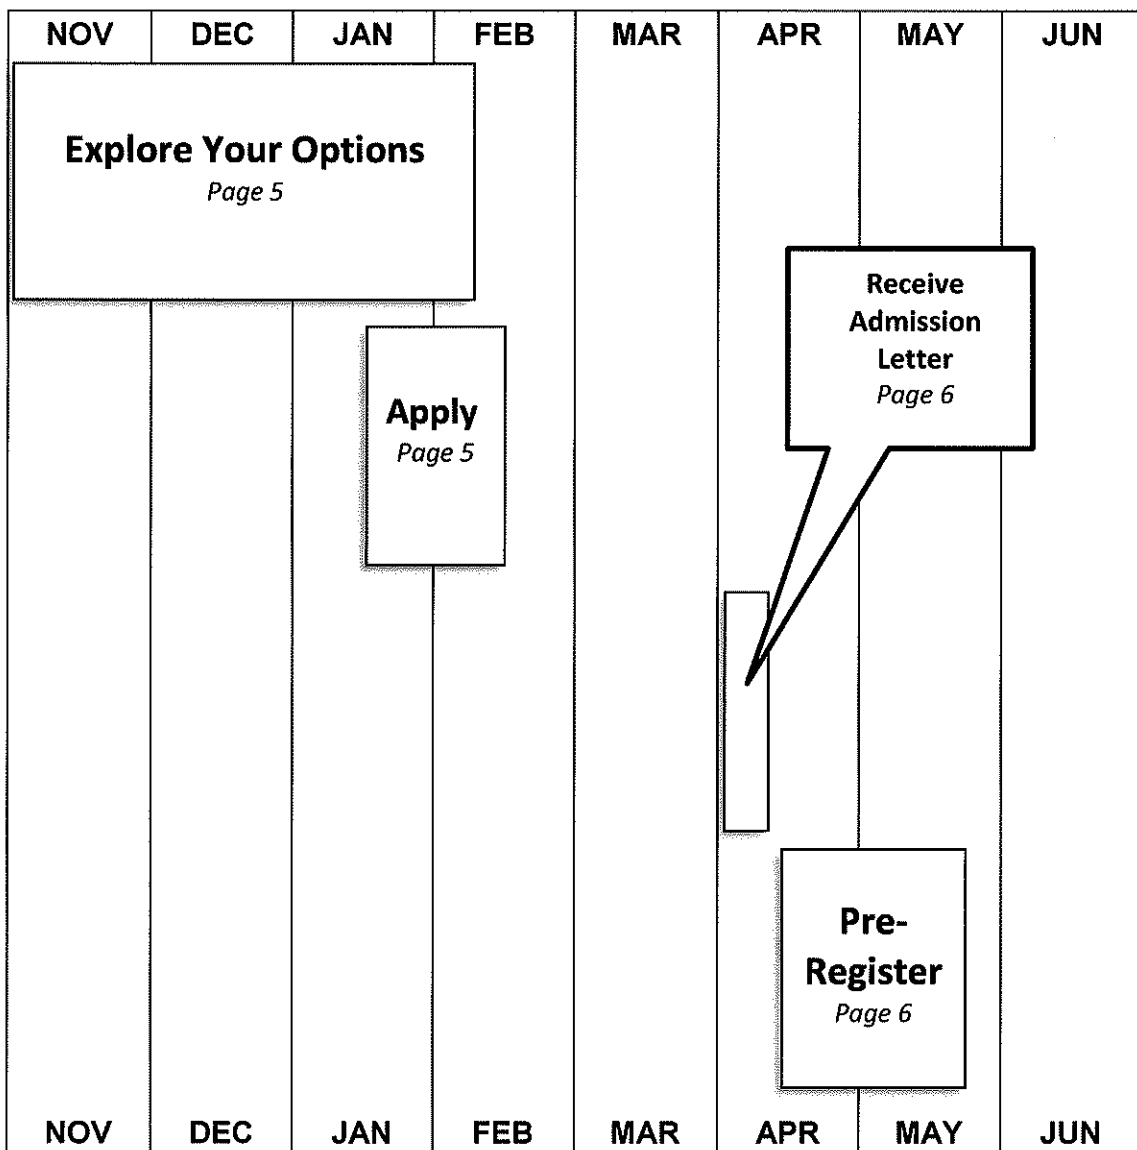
| NOV | DEC | JAN | FEB | MAR | APR | MAY | JUN |
|---|---|---|---|---|---|---|---|

Explore Your Options
Page 5

Receive Admission Letter
Page 6

Apply
Page 5

Pre-Register
Page 6

| NOV | DEC | JAN | FEB | MAR | APR | MAY | JUN |
|---|---|---|---|---|---|---|---|